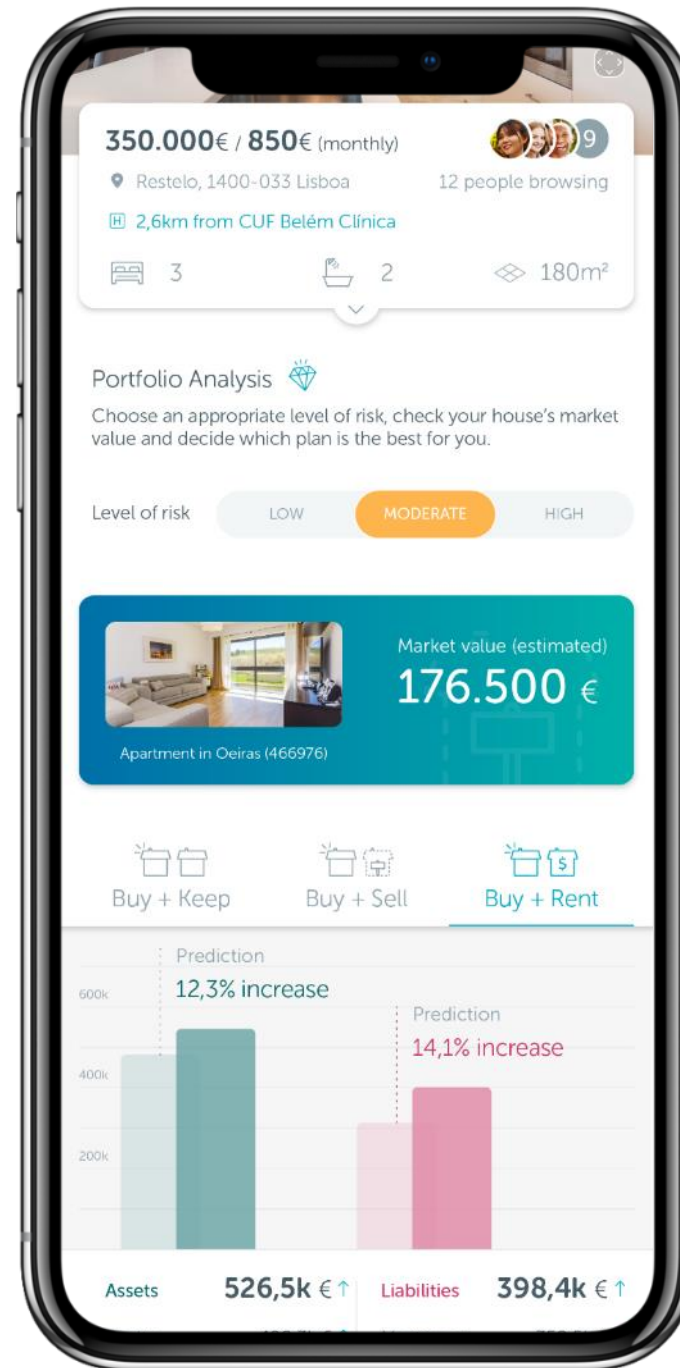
350.000€ / 850€ (monthly)

9

Restelo, 1400-033 Lisboa

12 people browsing

2,6km from CUF Belém Clínica

3

2

180m²

Portfolio Analysis

Choose an appropriate level of risk, check your house's market value and decide which plan is the best for you.

Level of risk

LOW

MODERATE

HIGH

Market value (estimated)

176.500 €

Apartment in Oeiras (466976)

Buy + Keep

Buy + Sell

Buy + Rent

Prediction

12,3% increase

600k

Prediction

14,1% increase

400k

200k

Assets

526,5k € ↑

Liabilities

398,4k € ↑